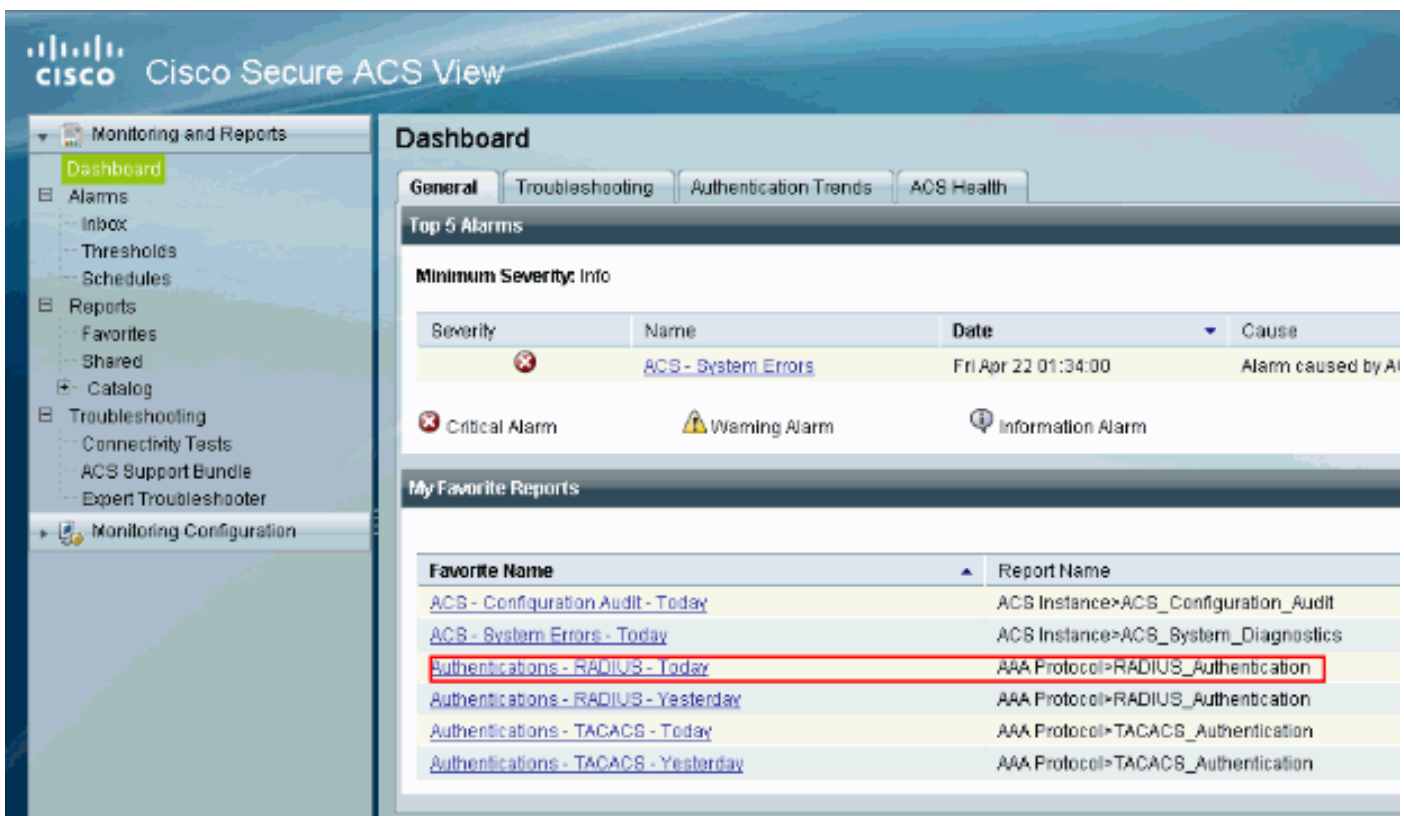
cisco Cisco Secure ACS View

Monitoring and Reports
Dashboard
Alarms
Inbox
Thresholds
Schedules
Reports
Favorites
Shared
Catalog
Troubleshooting
Connectivity Tests
ACS Support Bundle
Expert Troubleshooter
Monitoring Configuration

Dashboard

General | Troubleshooting | Authentication Trends | ACS Health

Top 5 Alarms

Minimum Severity: Info

| Severity | Name | Date | Cause |
|---|---|---|---|
| | ACS - System Errors | Fri Apr 22 01:34:00 | Alarm caused by A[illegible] |

Critical Alarm
Warning Alarm
Information Alarm

My Favorite Reports

| Favorite Name | Report Name |
|---|---|
| ACS - Configuration Audit - Today | ACS Instance>ACS_Configuration_Audit |
| ACS - System Errors - Today | ACS Instance>ACS_System_Diagnostics |
| Authentications - RADIUS - Today | AAA Protocol>RADIUS_Authentication |
| Authentications - RADIUS - Yesterday | AAA Protocol>RADIUS_Authentication |
| Authentications - TACACS - Today | AAA Protocol>TACACS_Authentication |
| Authentications - TACACS - Yesterday | AAA Protocol>TACACS_Authentication |